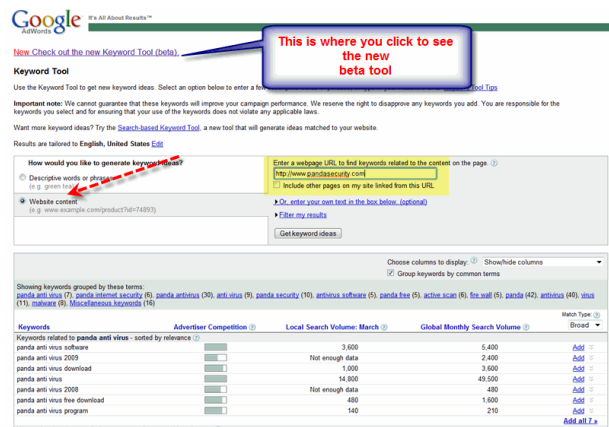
Google AdWords It's All About Results™

New Check out the new Keyword Tool (beta).

This is where you click to see the new beta tool

Keyword Tool

Use the Keyword Tool to get new keyword ideas. Select an option below to enter a fe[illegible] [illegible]ool Tips

Important note: We cannot guarantee that these keywords will improve your campaign performance. We reserve the right to disapprove any keywords you add. You are responsible for the keywords you select and for ensuring that your use of the keywords does not violate any applicable laws.

Want more keyword ideas? Try the Search-based Keyword Tool, a new tool that will generate ideas matched to your website.

Results are tailored to English, United States Edit

How would you like to generate keyword ideas?

Descriptive words or phrases (e.g. green tea)

Website content (e.g. www.example.com/product?id=74893)

Enter a webpage URL to find keywords related to the content on the page.

http://www.pandasecurity.com

Include other pages on my site linked from this URL

Or, enter your own text in the box below. (optional)

Filter my results

Get keyword ideas

Choose columns to display: Show/hide columns

Group keywords by common terms

Showing keywords grouped by these terms:
panda anti virus (7), panda internet security (6), panda antivirus (30), anti virus (9), panda security (10), antivirus software (5), panda free (5), active scan (6), fire wall (5), panda (42), antivirus (40), virus (11), malware (8), Miscellaneous keywords (16)

Match Type: Broad

| Keywords | Advertiser Competition | Local Search Volume: March | Global Monthly Search Volume | |
|---|---|---|---|---|
| Keywords related to panda anti virus - sorted by relevance | | | | |
| panda anti virus software | | 3,600 | 5,400 | Add |
| panda anti virus 2009 | | Not enough data | 2,400 | Add |
| panda anti virus download | | 1,000 | 3,600 | Add |
| panda anti virus | | 14,800 | 49,500 | Add |
| panda anti virus 2008 | | Not enough data | 480 | Add |
| panda anti virus free download | | 480 | 1,600 | Add |
| panda anti virus program | | 140 | 210 | Add |

Add all 7 »